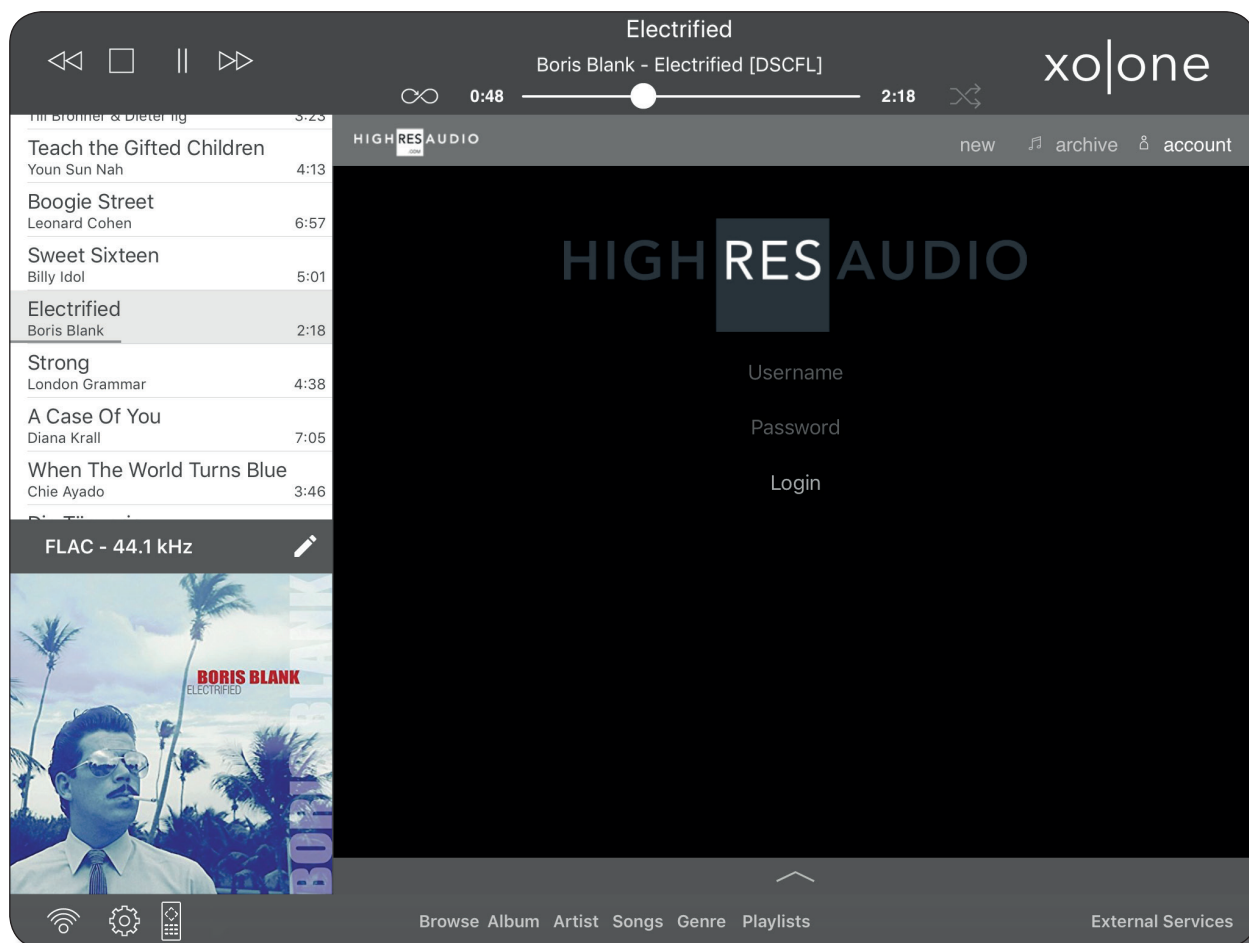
Electrified
Boris Blank - Electrified [DSCFL]
0:48
2:18
xo|one

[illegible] 3:23
Teach the Gifted Children
Youn Sun Nah 4:13
Boogie Street
Leonard Cohen 6:57
Sweet Sixteen
Billy Idol 5:01
Electrified
Boris Blank 2:18
Strong
London Grammar 4:38
A Case Of You
Diana Krall 7:05
When The World Turns Blue
Chie Ayado 3:46
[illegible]

FLAC - 44.1 kHz

BORIS BLANK
ELECTRIFIED
BORIS BLANK

HIGH RES AUDIO
new archive account

HIGH RES AUDIO
Username
Password
Login

Browse Album Artist Songs Genre Playlists
External Services